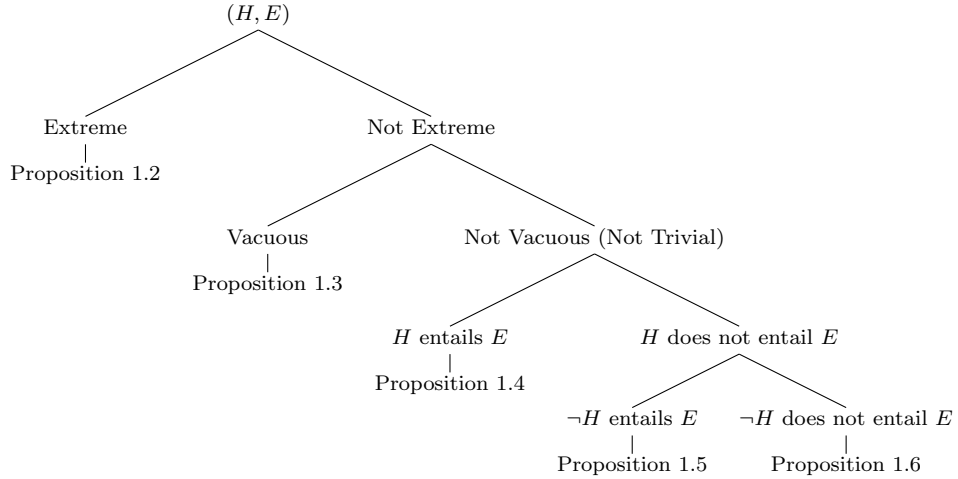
$(H, E)$

Extreme

Proposition 1.2

Not Extreme

Vacuous

Proposition 1.3

Not Vacuous (Not Trivial)

$H$ entails $E$

Proposition 1.4

$H$ does not entail $E$

$\neg H$ entails $E$

Proposition 1.5

$\neg H$ does not entail $E$

Proposition 1.6